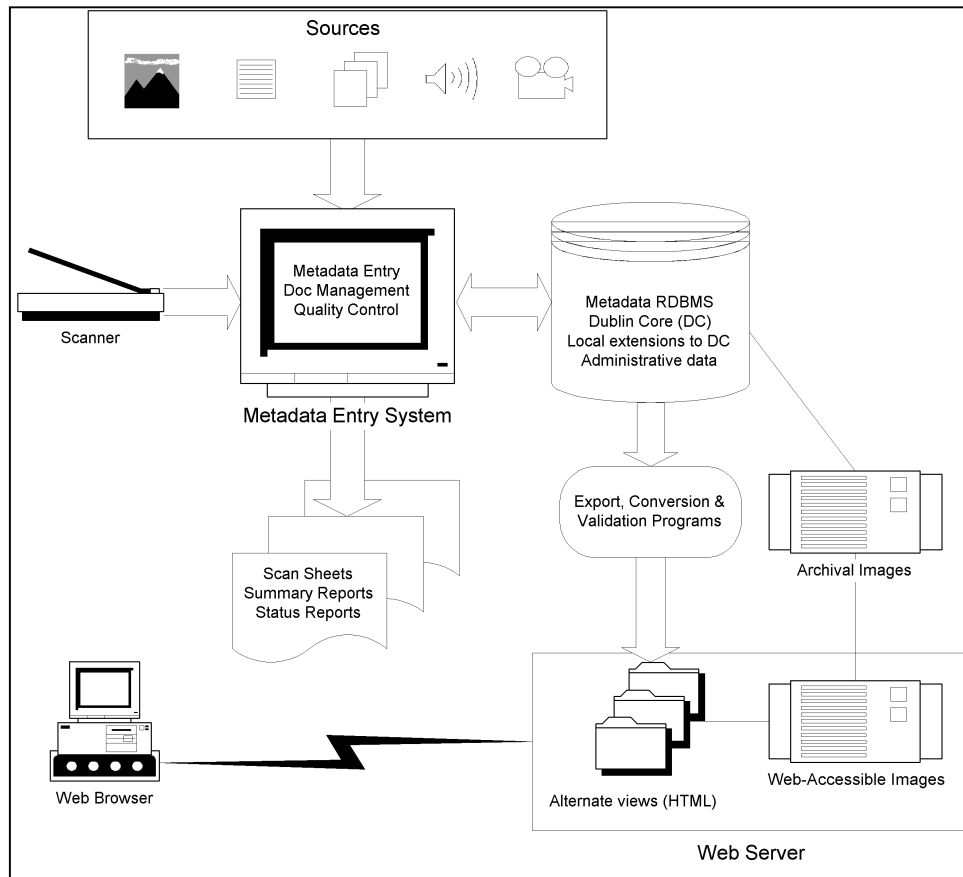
Sources

Metadata Entry
Doc Management
Quality Control

Scanner

Metadata Entry System

Metadata RDBMS
Dublin Core (DC)
Local extensions to DC
Administrative data

Export, Conversion & Validation Programs

Archival Images

Scan Sheets
Summary Reports
Status Reports

Web Browser

Alternate views (HTML)

Web-Accessible Images

Web Server